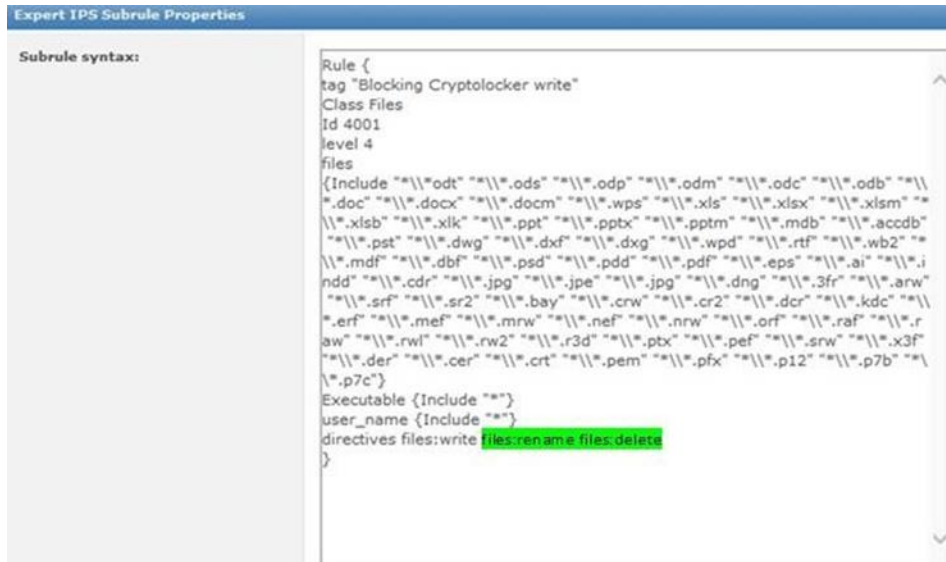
Expert IPS Subrule Properties

Subrule syntax:

Rule {
tag "Blocking Cryptolocker write"
Class Files
Id 4001
level 4
files
{Include "*\\*odt" "*\\*.ods" "*\\*.odp" "*\\*.odm" "*\\*.odc" "*\\*.odb" "*\\*.doc" "*\\*.docx" "*\\*.docm" "*\\*.wps" "*\\*.xls" "*\\*.xlsx" "*\\*.xlsm" "*\\*.xlsb" "*\\*.xlk" "*\\*.ppt" "*\\*.pptx" "*\\*.pptm" "*\\*.mdb" "*\\*.accdb" "*\\*.pst" "*\\*.dwg" "*\\*.dxf" "*\\*.dxg" "*\\*.wpd" "*\\*.rtf" "*\\*.wb2" "*\\*.mdf" "*\\*.dbf" "*\\*.psd" "*\\*.pdd" "*\\*.pdf" "*\\*.eps" "*\\*.ai" "*\\*.indd" "*\\*.cdr" "*\\*.jpg" "*\\*.jpe" "*\\*.jpg" "*\\*.dng" "*\\*.3fr" "*\\*.arw" "*\\*.srf" "*\\*.sr2" "*\\*.bay" "*\\*.crw" "*\\*.cr2" "*\\*.dcr" "*\\*.kdc" "*\\*.erf" "*\\*.mef" "*\\*.mrw" "*\\*.nef" "*\\*.nrw" "*\\*.orf" "*\\*.raf" "*\\*.raw" "*\\*.rwl" "*\\*.rw2" "*\\*.r3d" "*\\*.ptx" "*\\*.pef" "*\\*.srw" "*\\*.x3f" "*\\*.der" "*\\*.cer" "*\\*.crt" "*\\*.pem" "*\\*.pfx" "*\\*.p12" "*\\*.p7b" "*\\*.p7c"}
Executable {Include "*"}
user_name {Include "*"}
directives files:write files:rename files:delete
}